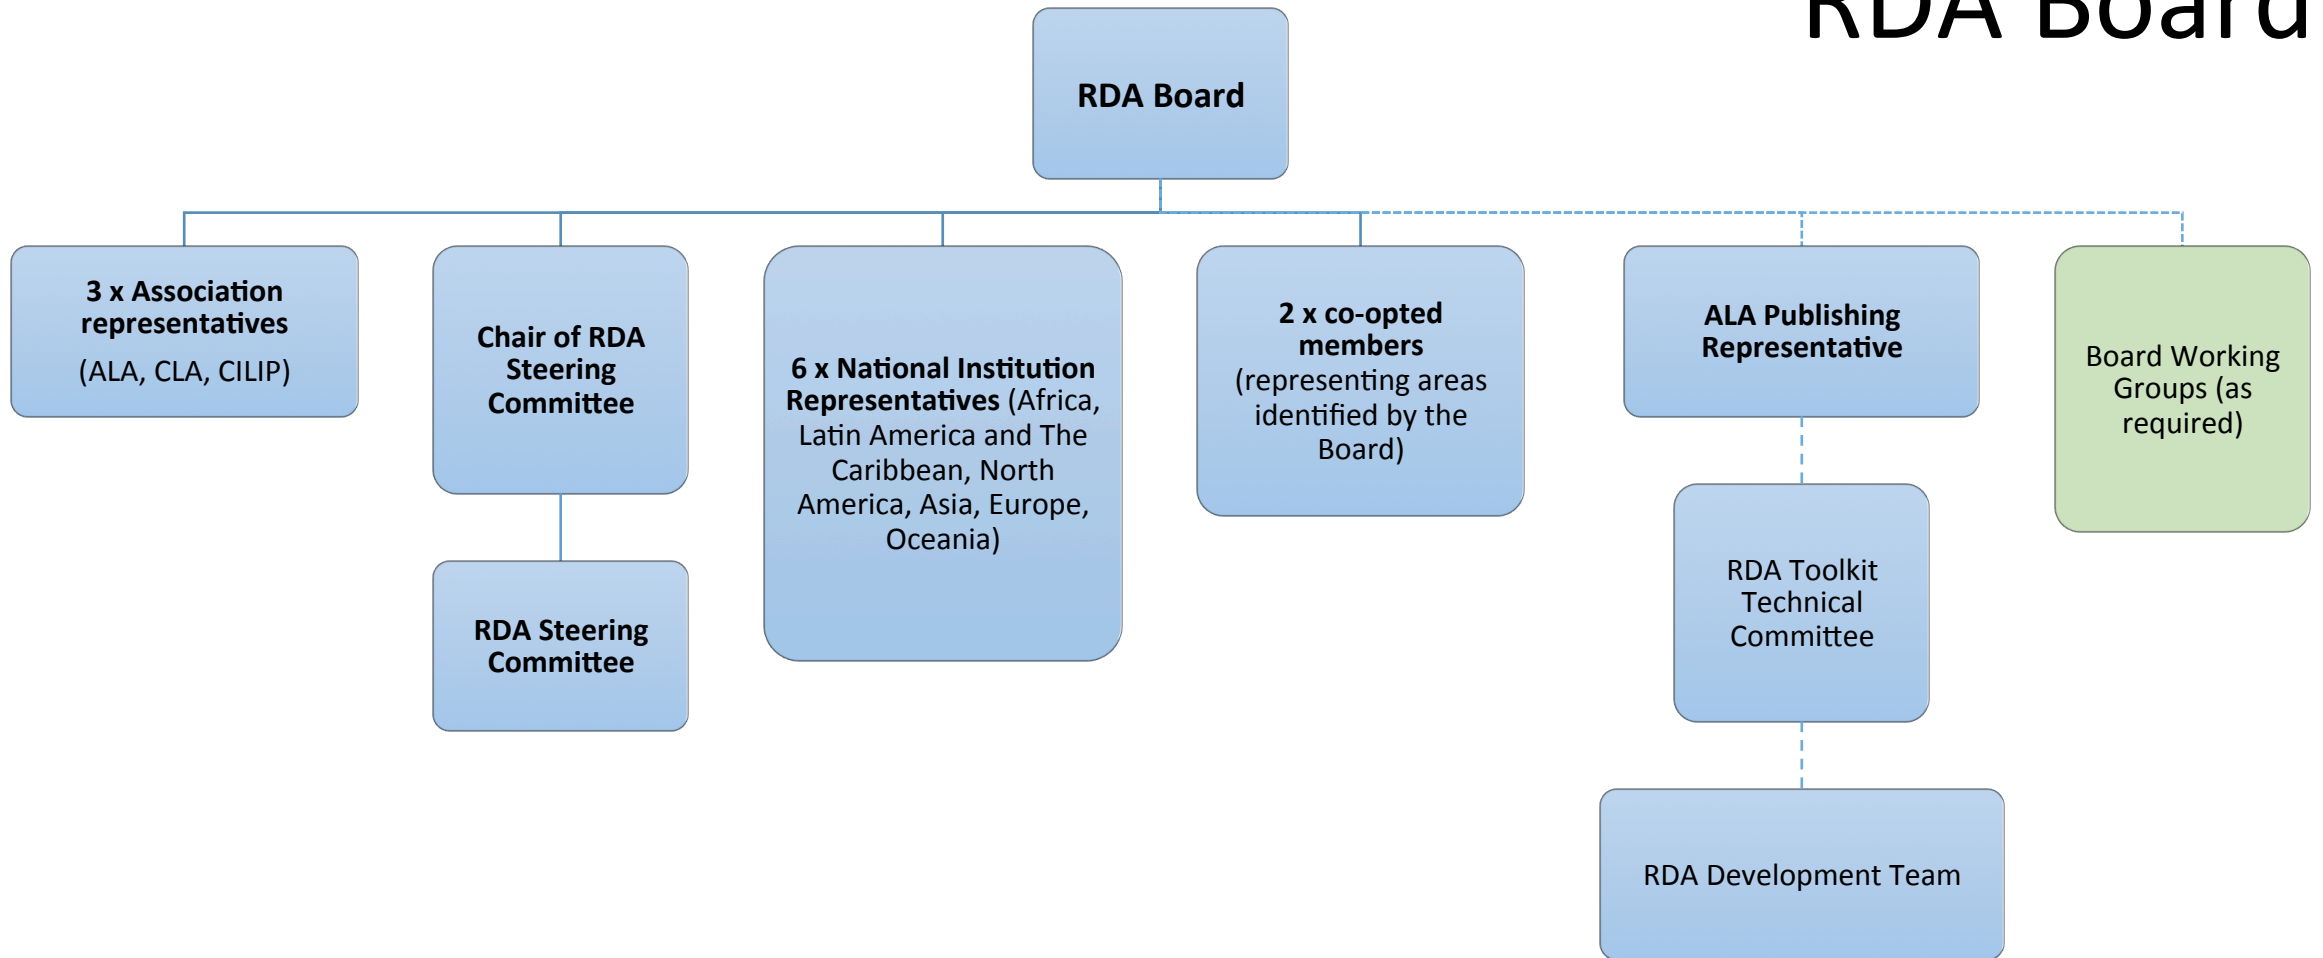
RDA Board

RDA Board

3 x Association representatives (ALA, CLA, CILIP)

Chair of RDA Steering Committee

RDA Steering Committee

6 x National Institution Representatives (Africa, Latin America and The Caribbean, North America, Asia, Europe, Oceania)

2 x co-opted members (representing areas identified by the Board)

ALA Publishing Representative

RDA Toolkit Technical Committee

RDA Development Team

Board Working Groups (as required)